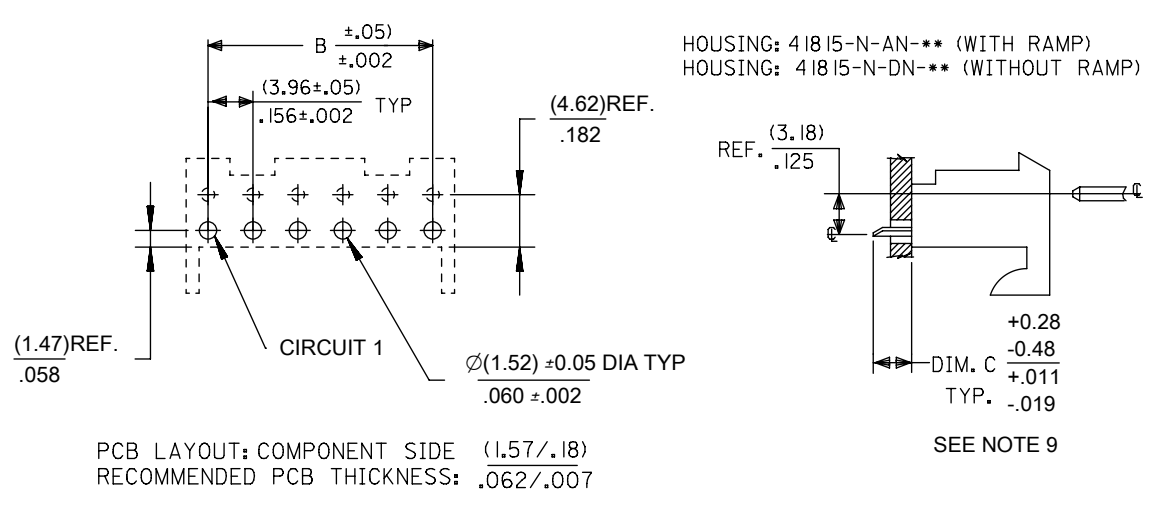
B $\frac{\pm.05)}{\pm.002}$

$\frac{(3.96\pm.05)}{.156\pm.002}$ TYP

$\frac{(4.62)\text{REF.}}{.182}$

$\frac{(1.47)\text{REF.}}{.058}$

CIRCUIT 1

$\frac{\varnothing(1.52)\pm0.05 \text{ DIA TYP}}{.060\pm.002}$

PCB LAYOUT: COMPONENT SIDE
RECOMMENDED PCB THICKNESS: $\frac{(1.57/.18)}{.062/.007}$

HOUSING: 41815-N-AN-** (WITH RAMP)
HOUSING: 41815-N-DN-** (WITHOUT RAMP)

REF. $\frac{(3.18)}{.125}$

℄

℄

DIM. C $\frac{\substack{+0.28\\-0.48}}{\substack{+.011\\-.019}}$
TYP.

SEE NOTE 9